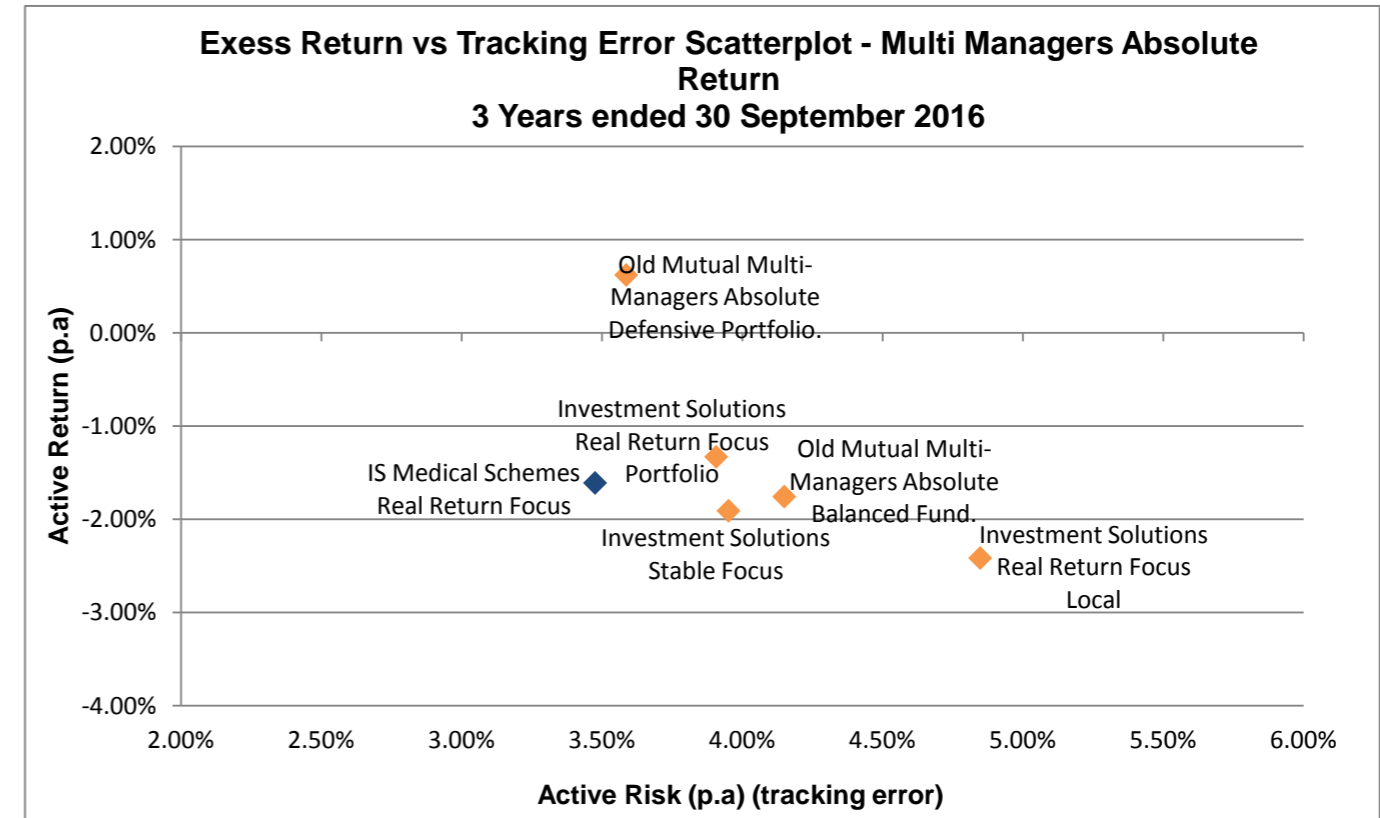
Exess Return vs Tracking Error Scatterplot - Multi Managers Absolute Return
3 Years ended 30 September 2016

2.00%
1.00%
0.00%
-1.00%
-2.00%
-3.00%
-4.00%

Active Return (p.a)

Old Mutual Multi-Managers Absolute Defensive Portfolio.

Investment Solutions Real Return Focus Portfolio

IS Medical Schemes Real Return Focus

Old Mutual Multi-Managers Absolute Balanced Fund.

Investment Solutions Stable Focus

Investment Solutions Real Return Focus Local

2.00% 2.50% 3.00% 3.50% 4.00% 4.50% 5.00% 5.50% 6.00%

Active Risk (p.a) (tracking error)